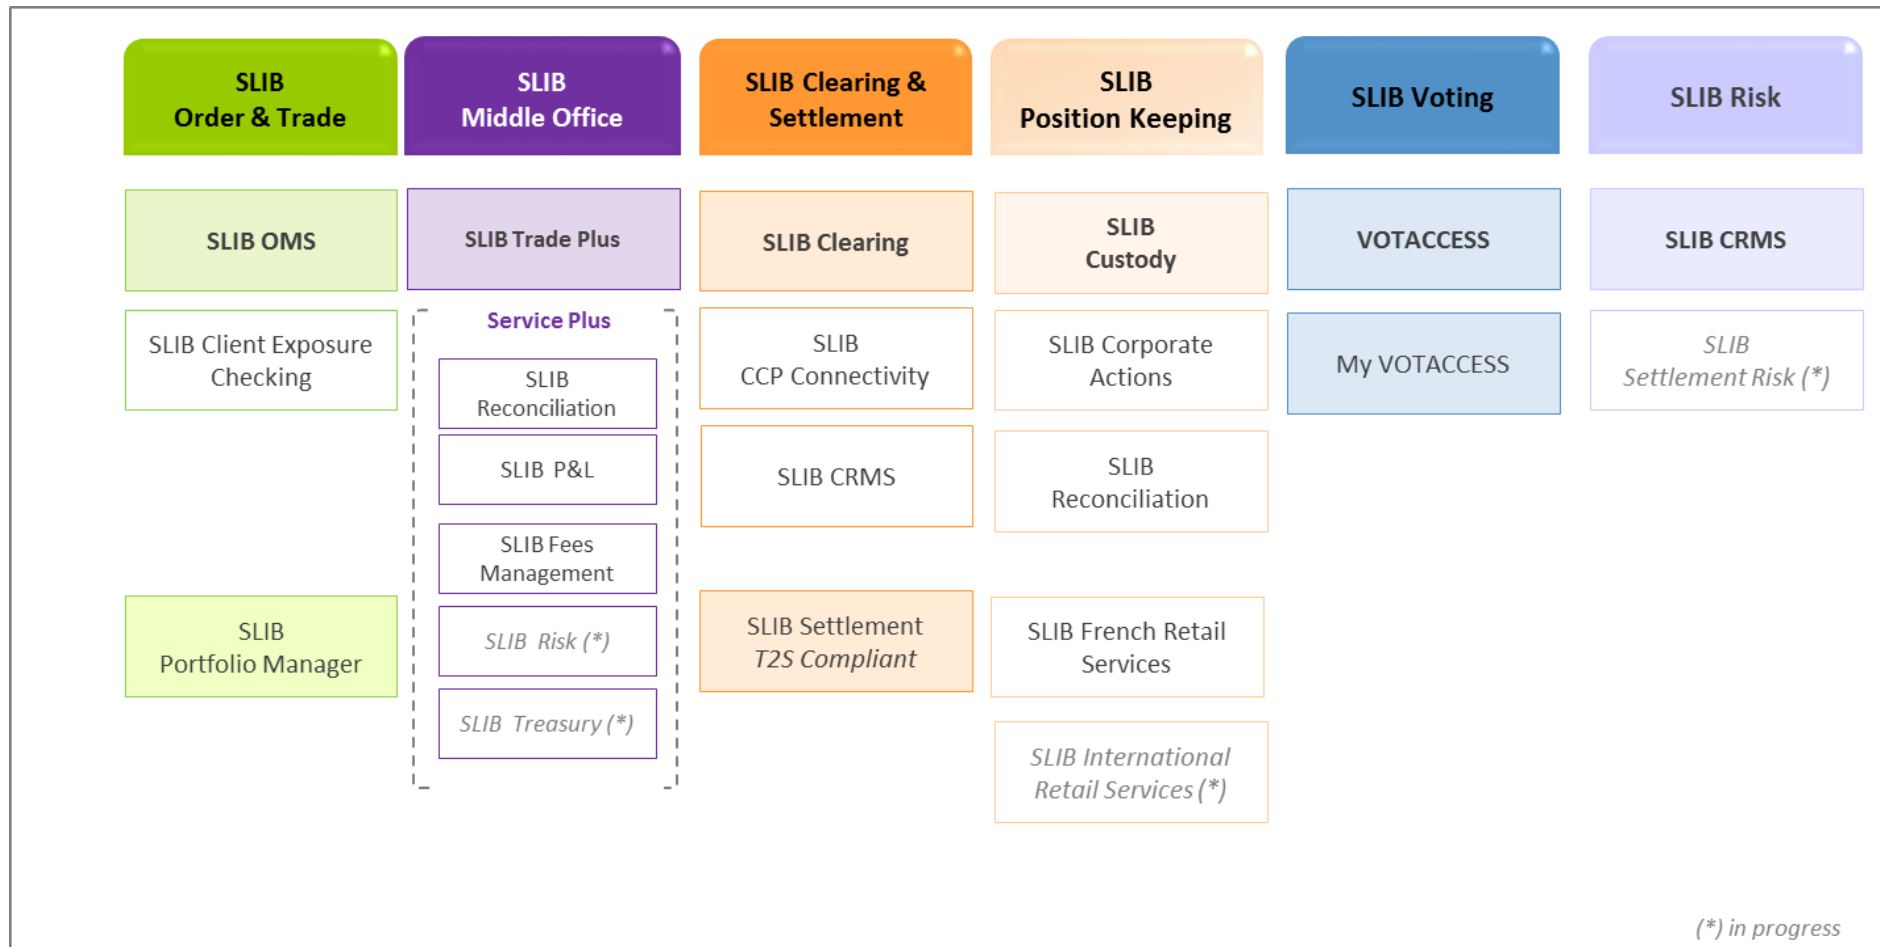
SLIB Order & Trade

SLIB OMS

SLIB Client Exposure Checking

SLIB Portfolio Manager

SLIB Middle Office

SLIB Trade Plus

Service Plus

SLIB Reconciliation

SLIB P&L

SLIB Fees Management

SLIB Risk (*)

SLIB Treasury (*)

SLIB Clearing & Settlement

SLIB Clearing

SLIB CCP Connectivity

SLIB CRMS

SLIB Settlement T2S Compliant

SLIB Position Keeping

SLIB Custody

SLIB Corporate Actions

SLIB Reconciliation

SLIB French Retail Services

SLIB International Retail Services (*)

SLIB Voting

VOTACCESS

My VOTACCESS

SLIB Risk

SLIB CRMS

SLIB Settlement Risk (*)

(*) in progress